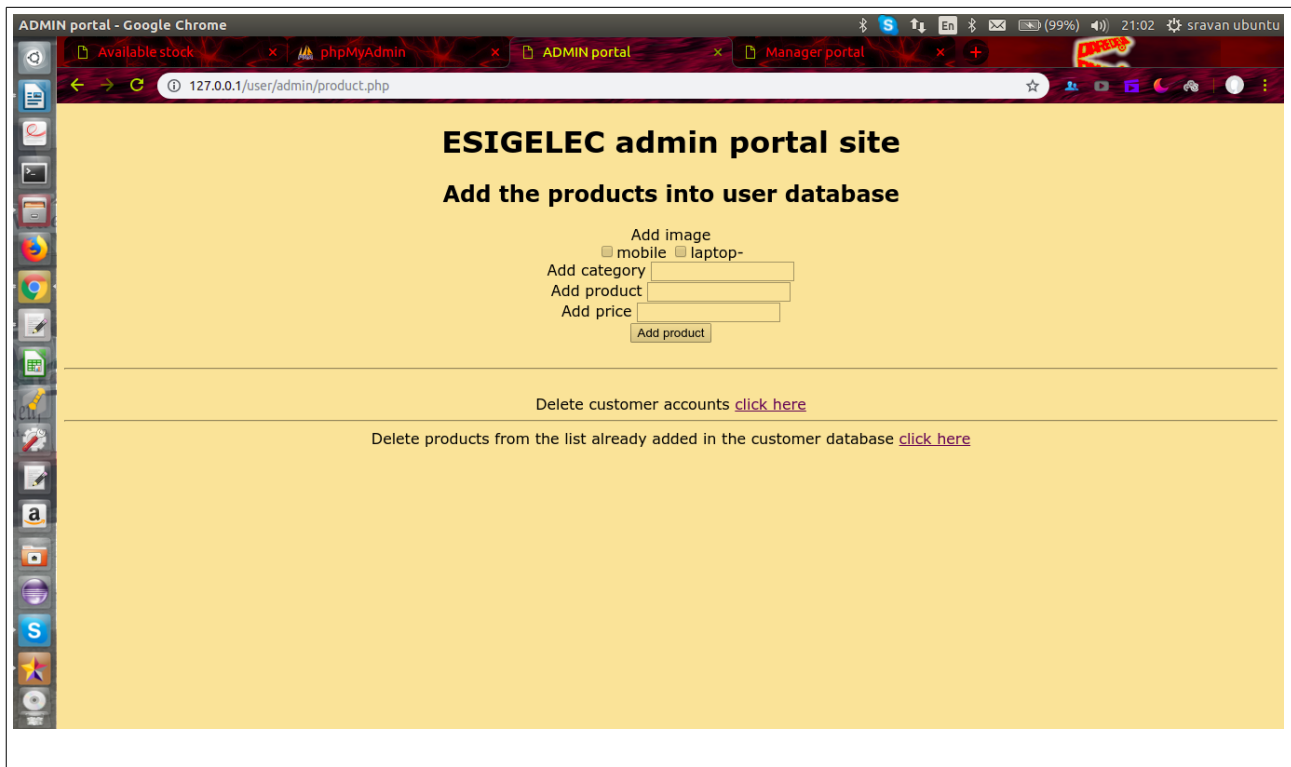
ADMIN portal - Google Chrome

En (99%) 21:02 sravan ubuntu

Available stock ×
phpMyAdmin ×
ADMIN portal ×
Manager portal ×

127.0.0.1/user/admin/product.php

ESIGELEC admin portal site

Add the products into user database

Add image
mobile laptop-
Add category
Add product
Add price
Add product

Delete customer accounts click here

Delete products from the list already added in the customer database click here